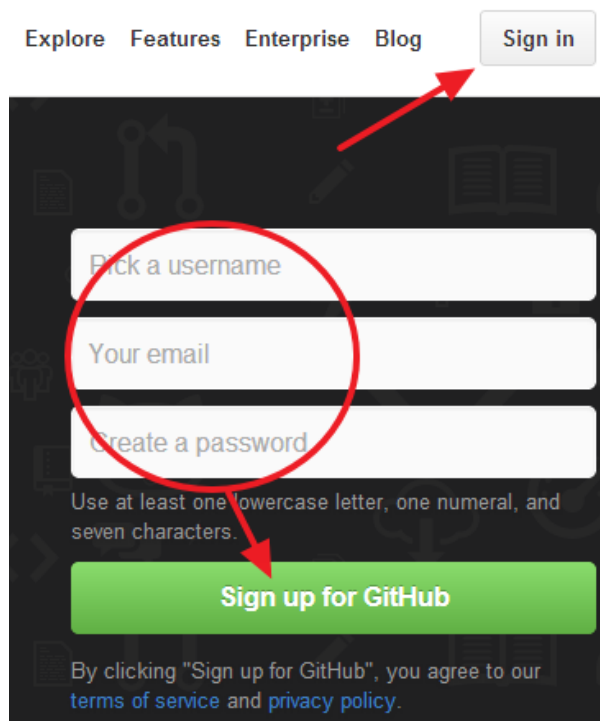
Explore Features Enterprise Blog Sign in

Pick a username

Your email

Create a password

Use at least one lowercase letter, one numeral, and seven characters.

Sign up for GitHub

By clicking "Sign up for GitHub", you agree to our terms of service and privacy policy.